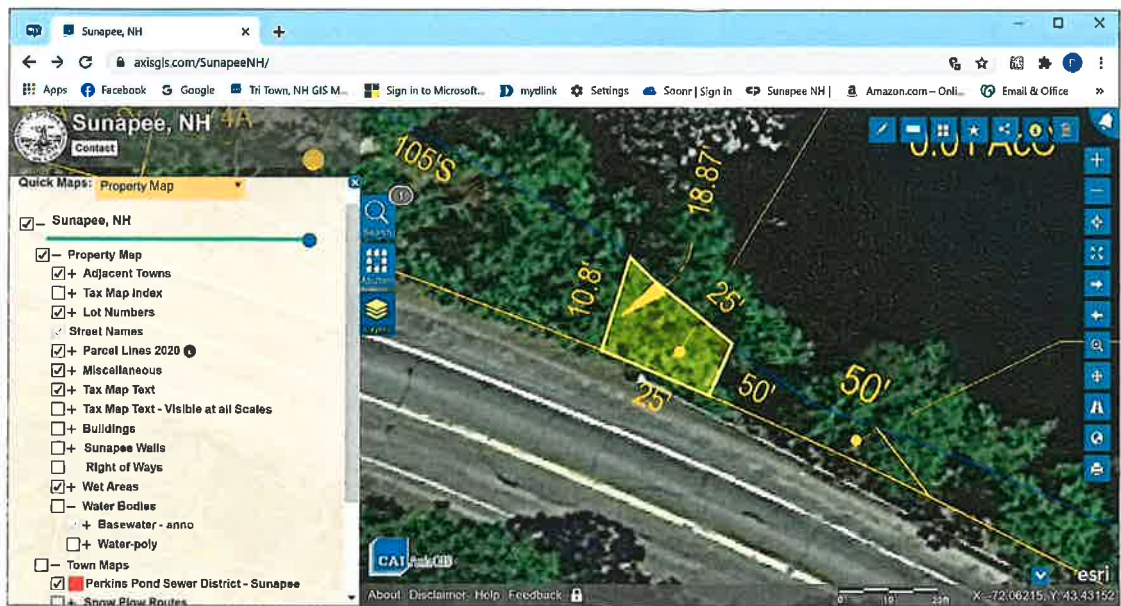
Sunapee, NH

axisgis.com/SunapeeNH/

Apps Facebook Google Tri Town, NH GIS M... Sign in to Microsoft... mydlink Settings Soonr | Sign in Sunapee NH | Amazon.com – Onli... Email & Office

Sunapee, NH
Contact

Quick Maps: Property Map

Sunapee, NH
Property Map
Adjacent Towns
Tax Map Index
Lot Numbers
Street Names
Parcel Lines 2020
Miscellaneous
Tax Map Text
Tax Map Text - Visible at all Scales
Buildings
Sunapee Walls
Right of Ways
Wet Areas
Water Bodies
Basewater - anno
Water-poly
Town Maps
Perkins Pond Sewer District - Sunapee
Snow Plow Routes

Search
Modules
Layers

105'S
18.87'
10.8'
25'
25'
50'
50'
4A

CAI AxisGIS

About Disclaimer Help Feedback

X: -72.06215, Y: 43.43152

esri